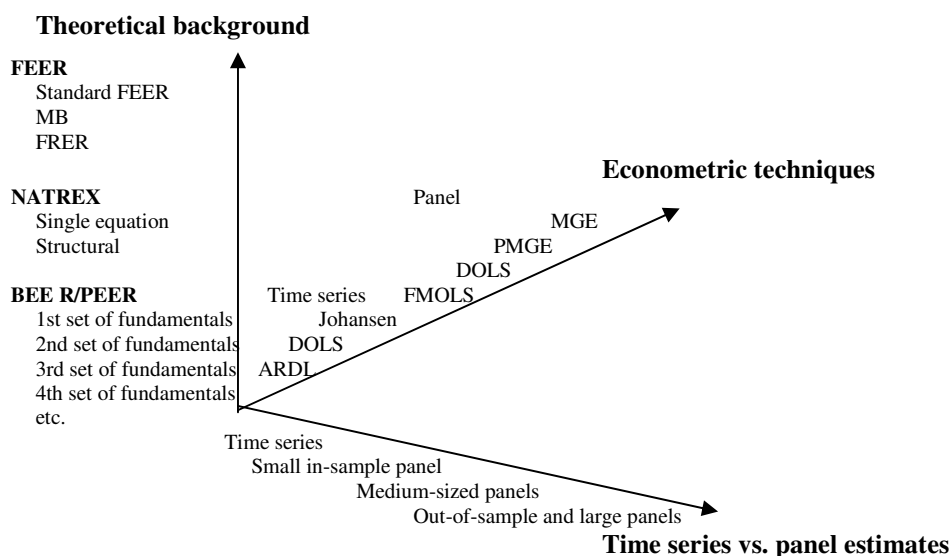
Theoretical background

FEER
Standard FEER
MB
FRER

NATREX
Single equation
Structural

BEE R/PEER
1st set of fundamentals
2nd set of fundamentals
3rd set of fundamentals
4th set of fundamentals
etc.

Econometric techniques

Panel
MGE
PMGE
DOLS
Time series FMOLS
Johansen
DOLS
ARDL

Time series
Small in-sample panel
Medium-sized panels
Out-of-sample and large panels

Time series vs. panel estimates